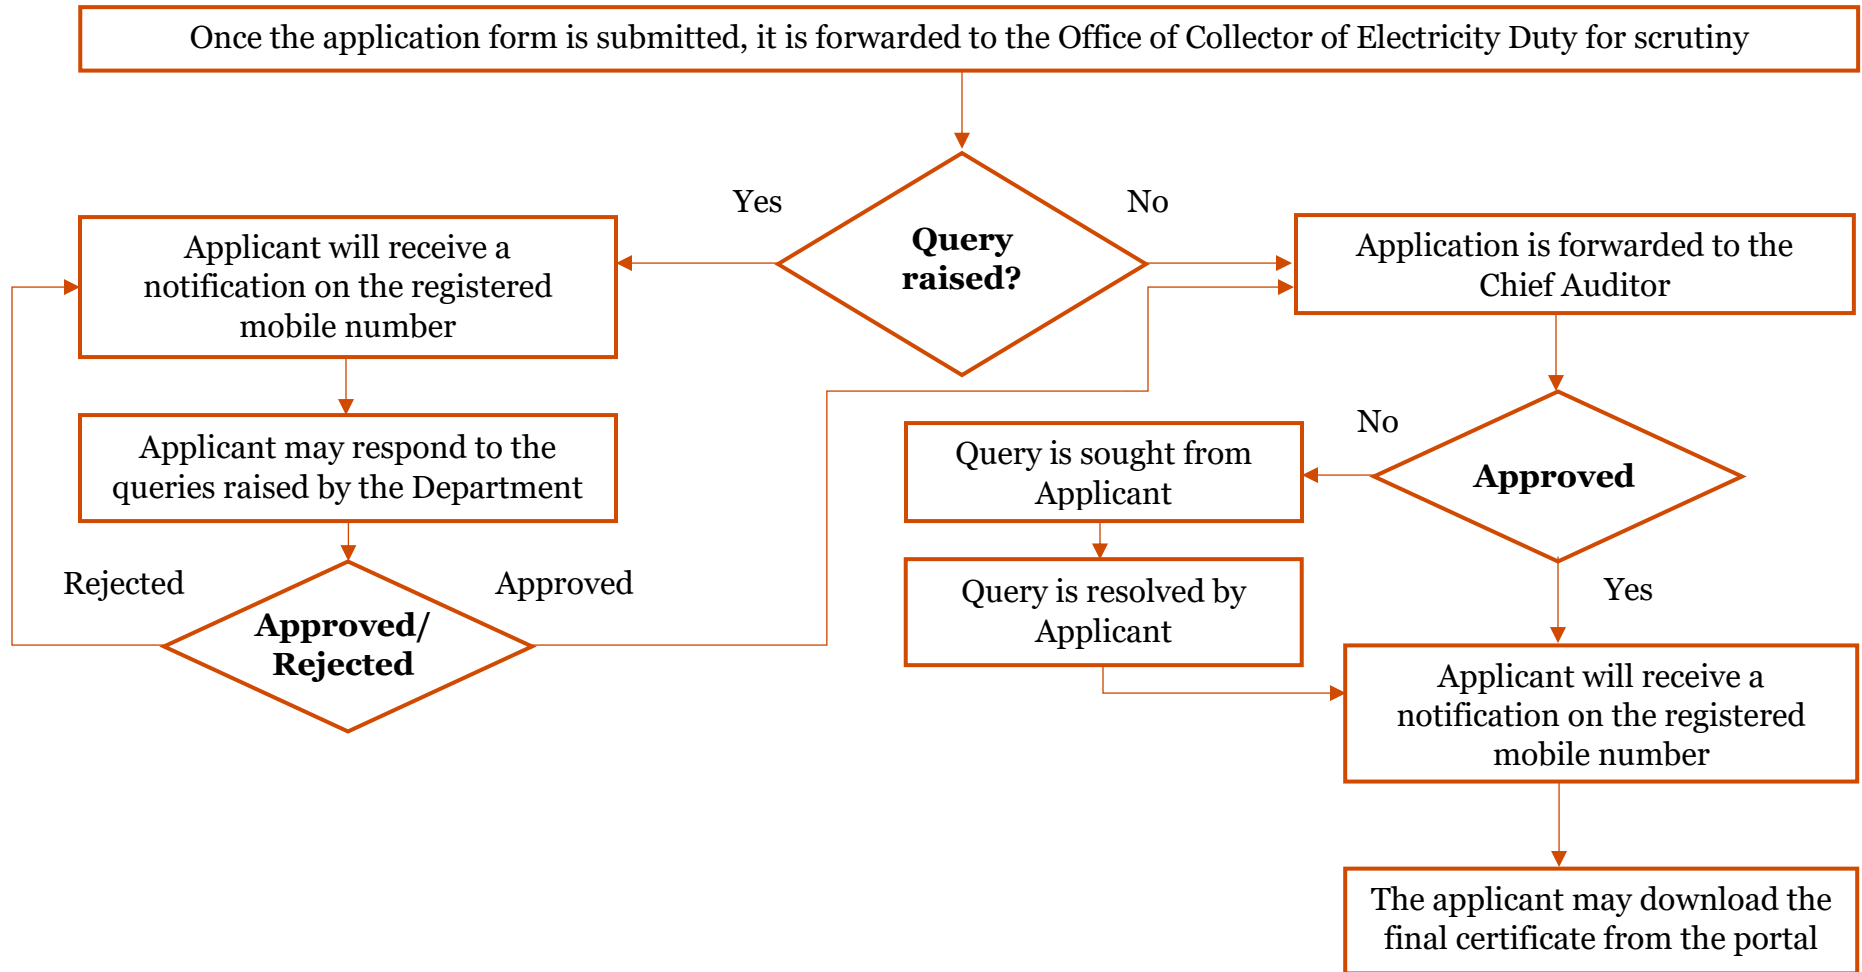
Once the application form is submitted, it is forwarded to the Office of Collector of Electricity Duty for scrutiny

Yes

Query raised?

No

Applicant will receive a notification on the registered mobile number

Application is forwarded to the Chief Auditor

Applicant may respond to the queries raised by the Department

No

Query is sought from Applicant

Approved

Rejected

Approved

Approved/ Rejected

Query is resolved by Applicant

Yes

Applicant will receive a notification on the registered mobile number

The applicant may download the final certificate from the portal